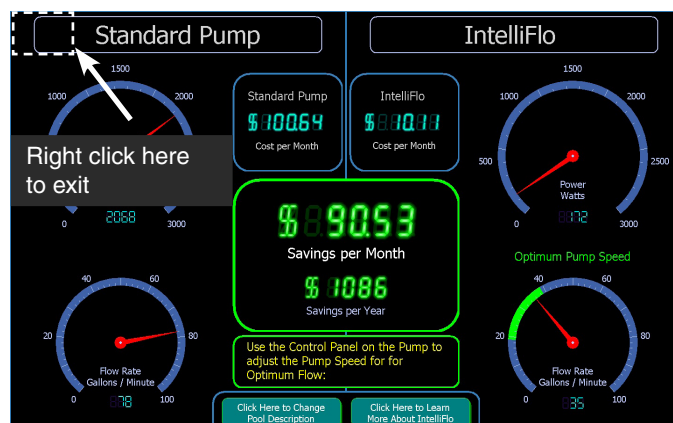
Standard Pump

IntelliFlo

1500

1000

2000

Right click here to exit

0

2068

3000

Standard Pump

$100.64

Cost per Month

IntelliFlo

$10.11

Cost per Month

$90.53

Savings per Month

$1086

Savings per Year

1500

1000

2000

500

2500

Power Watts

172

0

3000

Optimum Pump Speed

40

60

20

80

Flow Rate Gallons / Minute

0

78

100

Use the Control Panel on the Pump to adjust the Pump Speed for for Optimum Flow:

Click Here to Change Pool Description

Click Here to Learn More About IntelliFlo

40

60

20

80

Flow Rate Gallons / Minute

0

35

100